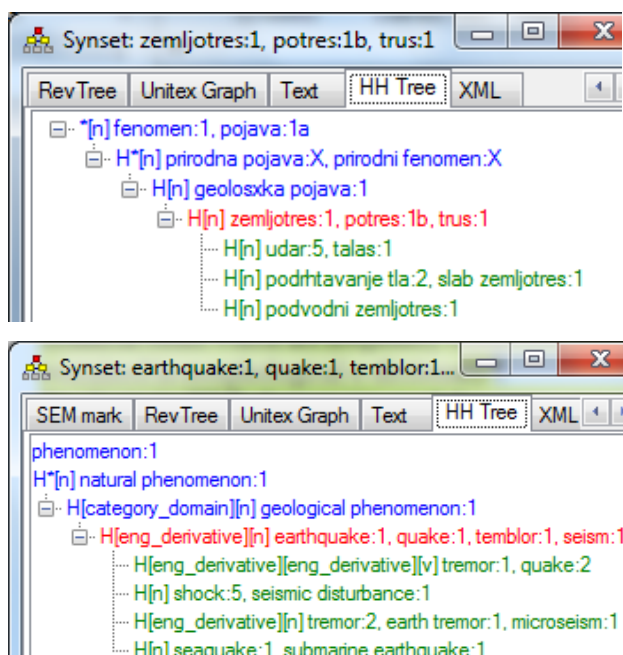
Synset: zemljotres:1, potres:1b, trus:1

RevTree | Unitex Graph | Text | HH Tree | XML

*[n] fenomen:1, pojava:1a
H*[n] prirodna pojava:X, prirodni fenomen:X
H[n] geolosxka pojava:1
H[n] zemljotres:1, potres:1b, trus:1
H[n] udar:5, talas:1
H[n] podrhtavanje tla:2, slab zemljotres:1
H[n] podvodni zemljotres:1

Synset: earthquake:1, quake:1, temblor:1...

SEM mark | RevTree | Unitex Graph | Text | HH Tree | XML

phenomenon:1
H*[n] natural phenomenon:1
H[category_domain][n] geological phenomenon:1
H[eng_derivative][n] earthquake:1, quake:1, temblor:1, seism:1
H[eng_derivative][eng_derivative][v] tremor:1, quake:2
H[n] shock:5, seismic disturbance:1
H[eng_derivative][n] tremor:2, earth tremor:1, microseism:1
H[n] seaquake:1, submarine earthquake:1